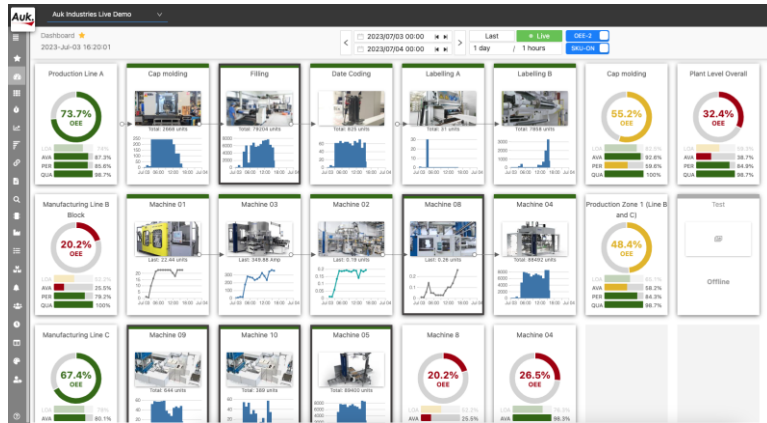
Auk

Auk Industries Live Demo

Dashboard ★
2023-Jul-03 16:20:01

2023/07/03 00:00
2023/07/04 00:00

Last
1 day / 1 hours

● Live

OEE-2
SKU-ON

Production Line A
73.7%
OEE
LOA 78%
AVA 87.3%
PER 85.6%
QUA 98.7%

Cap molding
Total: 2668 units

Filling
Total: 79204 units

Date Coding
Total: 825 units

Labelling A
Total: 31 units

Labelling B
Total: 7938 units

Cap molding
55.2%
OEE
LOA 82.8%
AVA 92.6%
PER 59.6%
QUA 100%

Plant Level Overall
32.4%
OEE
LOA
AVA 38.7%
PER 85.7%
QUA 98.7%

Manufacturing Line B Block
20.2%
OEE
LOA 82.2%
AVA 25.5%
PER 79.2%
QUA 100%

Machine 01
Last: 22.44 units

Machine 03
Last: 349.88 Amp

Machine 02
Last: 0.19 units

Machine 08
Last: 0.26 units

Machine 04
Total: 69492 units

Production Zone 1 (Line B and C)
48.4%
OEE
LOA 88.1%
AVA 58.2%
PER 84.3%
QUA 98.7%

Test
Offline

Manufacturing Line C
67.4%
OEE
LOA
AVA 80.1%

Machine 09
Total: 644 units

Machine 10
Total: 389 units

Machine 05
Total: 69493 units

Machine 8
20.2%
OEE
LOA
AVA

Machine 04
26.5%
OEE
LOA
AVA 98.3%